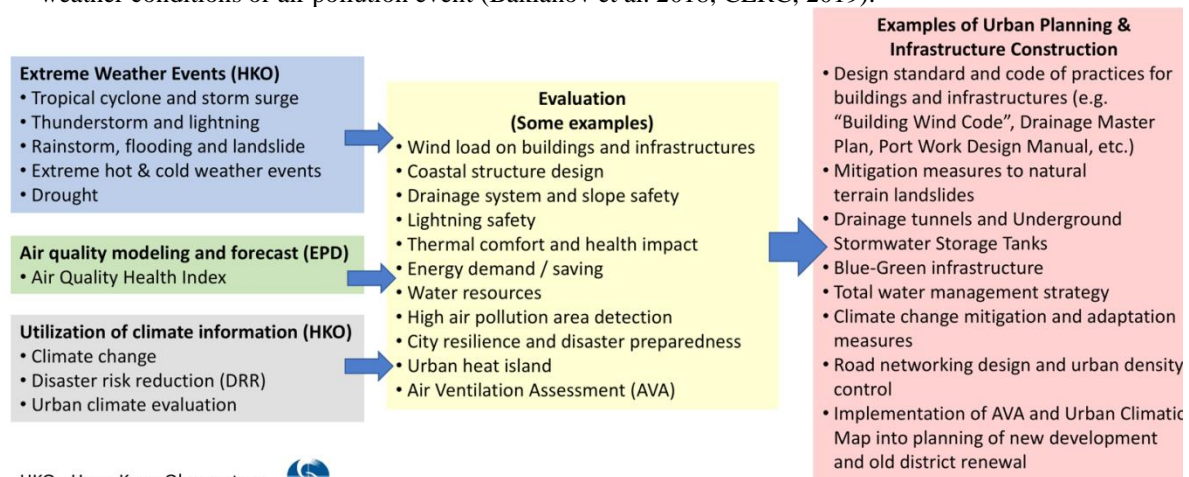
weather conditions of air pollution event (Baklanov et al. 2018; CERC, 2019).

**Extreme Weather Events (HKO)**
• Tropical cyclone and storm surge
• Thunderstorm and lightning
• Rainstorm, flooding and landslide
• Extreme hot & cold weather events
• Drought

**Air quality modeling and forecast (EPD)**
• Air Quality Health Index

**Utilization of climate information (HKO)**
• Climate change
• Disaster risk reduction (DRR)
• Urban climate evaluation

**Evaluation (Some examples)**
• Wind load on buildings and infrastructures
• Coastal structure design
• Drainage system and slope safety
• Lightning safety
• Thermal comfort and health impact
• Energy demand / saving
• Water resources
• High air pollution area detection
• City resilience and disaster preparedness
• Urban heat island
• Air Ventilation Assessment (AVA)

**Examples of Urban Planning & Infrastructure Construction**
• Design standard and code of practices for buildings and infrastructures (e.g. "Building Wind Code", Drainage Master Plan, Port Work Design Manual, etc.)
• Mitigation measures to natural terrain landslides
• Drainage tunnels and Underground Stormwater Storage Tanks
• Blue-Green infrastructure
• Total water management strategy
• Climate change mitigation and adaptation measures
• Road networking design and urban density control
• Implementation of AVA and Urban Climatic Map into planning of new development and old district renewal

HKO: Hong Kong Observatory